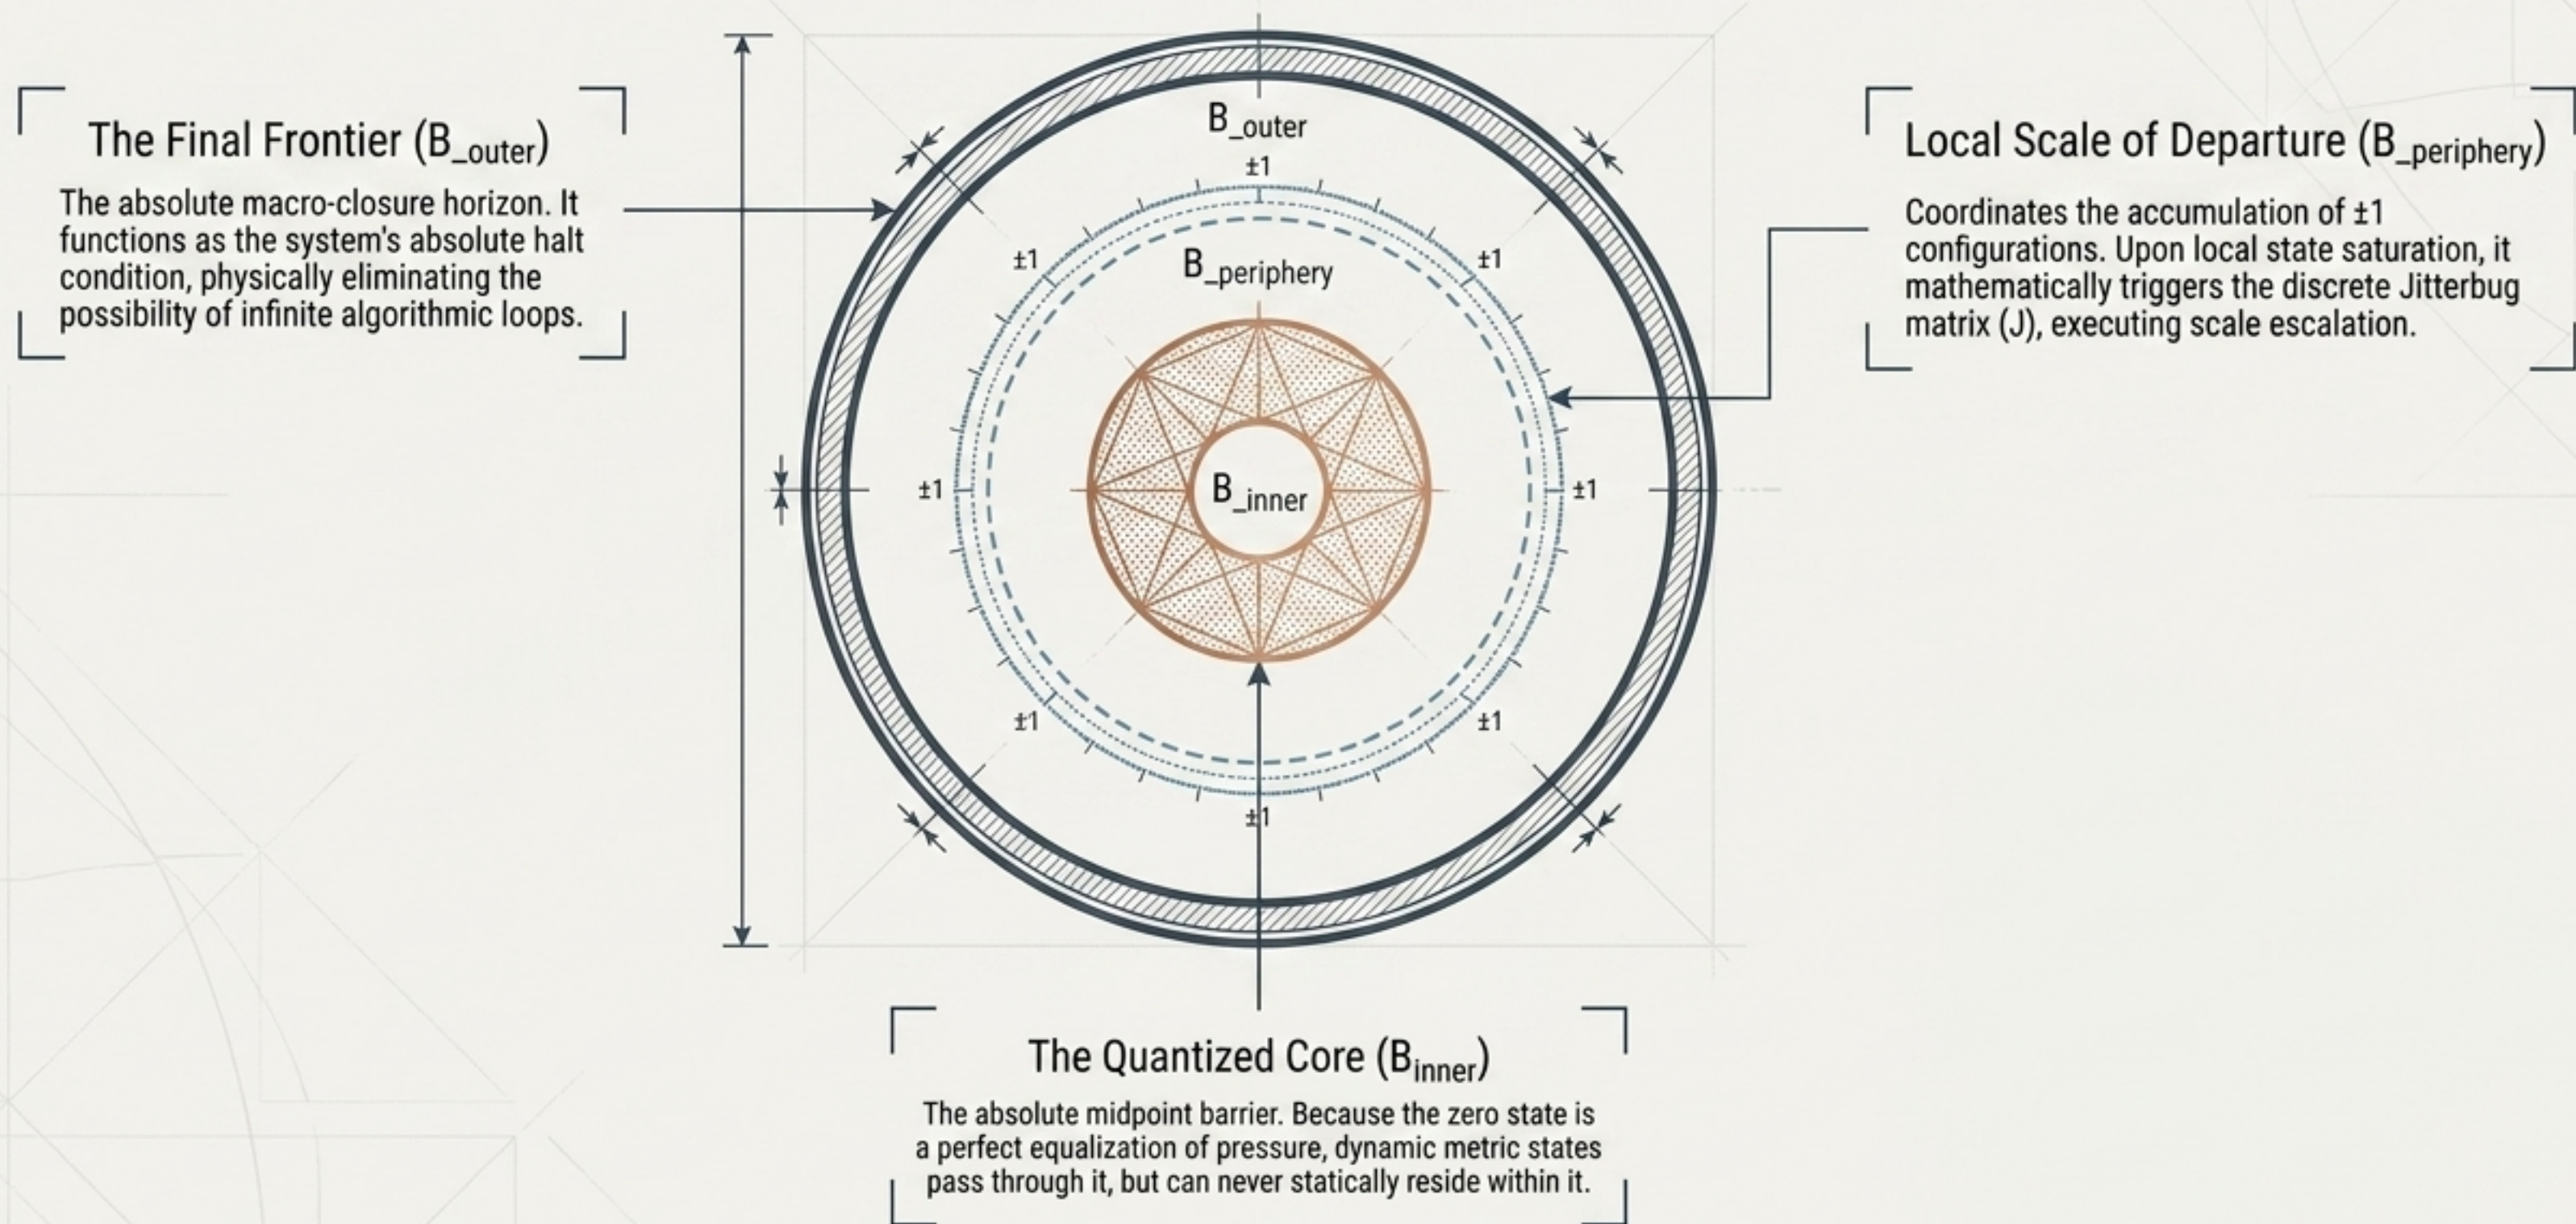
The Final Frontier ($B_{\_outer}$)

The absolute macro-closure horizon. It functions as the system's absolute halt condition, physically eliminating the possibility of infinite algorithmic loops.

$B_{\_outer}$

±1

±1

±1

$B_{\_periphery}$

±1

$B_{\_inner}$

±1

±1

±1

±1

Local Scale of Departure ($B_{\_periphery}$)

Coordinates the accumulation of ±1 configurations. Upon local state saturation, it mathematically triggers the discrete Jitterbug matrix (J), executing scale escalation.

The Quantized Core ($B_{inner}$)

The absolute midpoint barrier. Because the zero state is a perfect equalization of pressure, dynamic metric states pass through it, but can never statically reside within it.